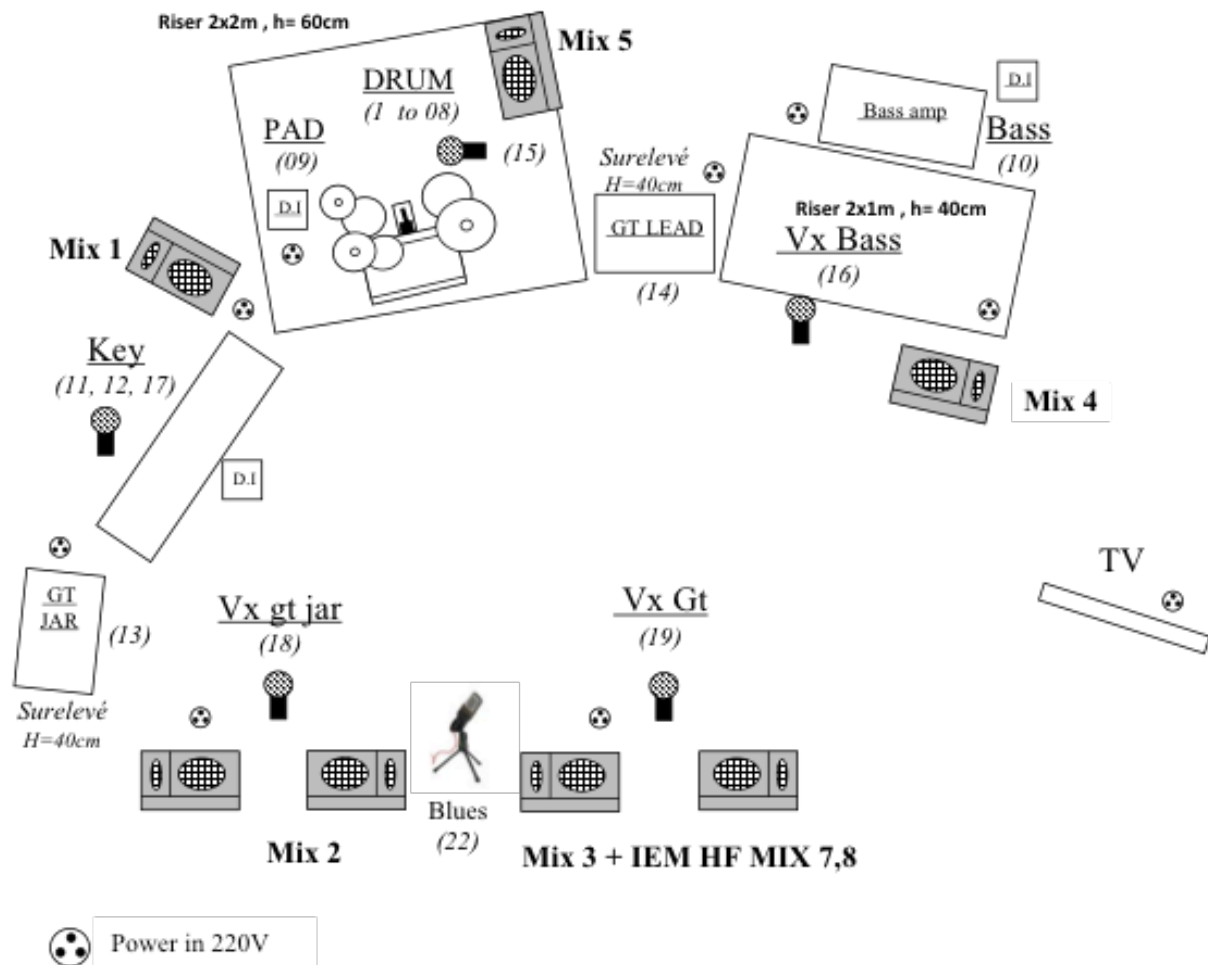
Riser 2x2m , h= 60cm

Mix 5

DRUM
(1 to 08)

PAD
(09)

(15)

D.I

Surelevé
H=40cm

GT LEAD

(14)

D.I

Bass amp

Bass
(10)

Riser 2x1m , h= 40cm

Vx Bass
(16)

Mix 1

Key
(11, 12, 17)

D.I

Mix 4

TV

GT
JAR

(13)

Surelevé
H=40cm

Vx gt jar
(18)

Vx Gt
(19)

Blues
(22)

Mix 2

Mix 3 + IEM HF MIX 7,8

Power in 220V